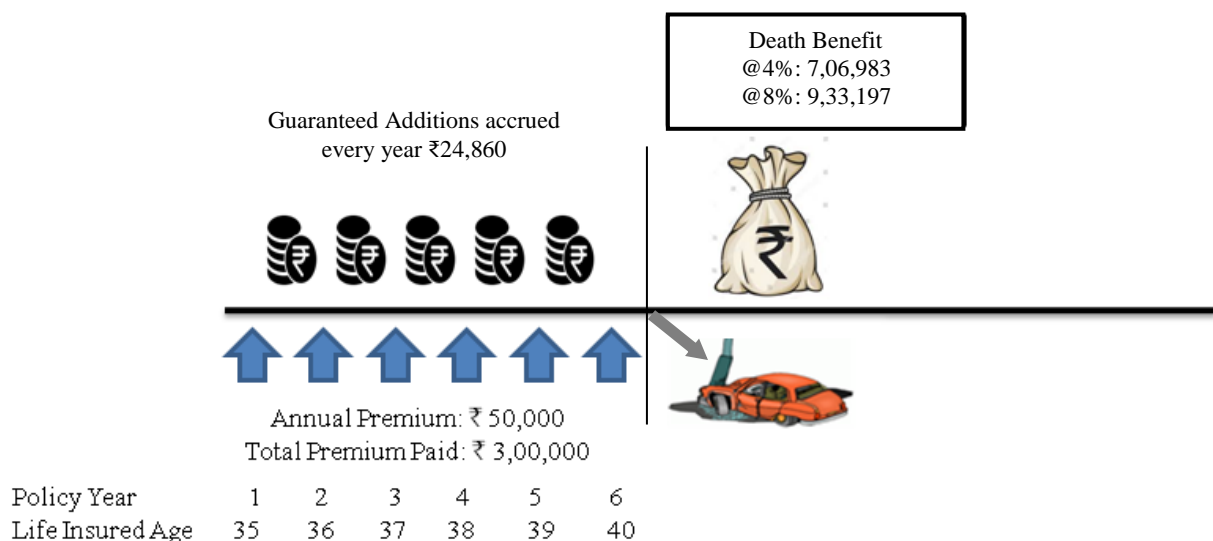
Death Benefit
@4%: 7,06,983
@8%: 9,33,197

Guaranteed Additions accrued every year ₹24,860

Annual Premium: ₹ 50,000
Total Premium Paid: ₹ 3,00,000

| Policy Year | 1 | 2 | 3 | 4 | 5 | 6 |
|---|---|---|---|---|---|---|
| Life Insured Age | 35 | 36 | 37 | 38 | 39 | 40 |